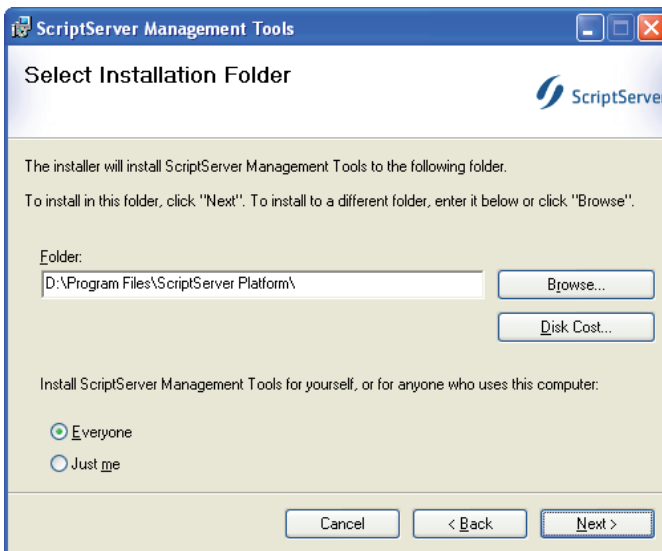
ScriptServer Management Tools

Select Installation Folder

ScriptServer

The installer will install ScriptServer Management Tools to the following folder.

To install in this folder, click "Next". To install to a different folder, enter it below or click "Browse".

Folder:

D:\Program Files\ScriptServer Platform\

Browse...

Disk Cost...

Install ScriptServer Management Tools for yourself, or for anyone who uses this computer:

Everyone

Just me

Cancel

< Back

Next >